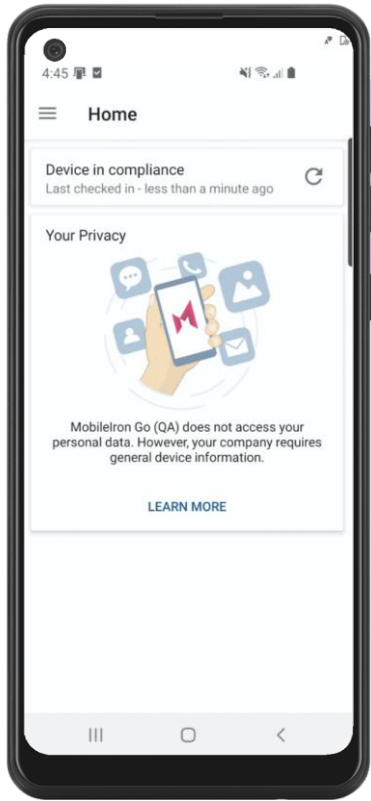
4:45

Home

Device in compliance
Last checked in - less than a minute ago

Your Privacy

MobileIron Go (QA) does not access your personal data. However, your company requires general device information.

LEARN MORE